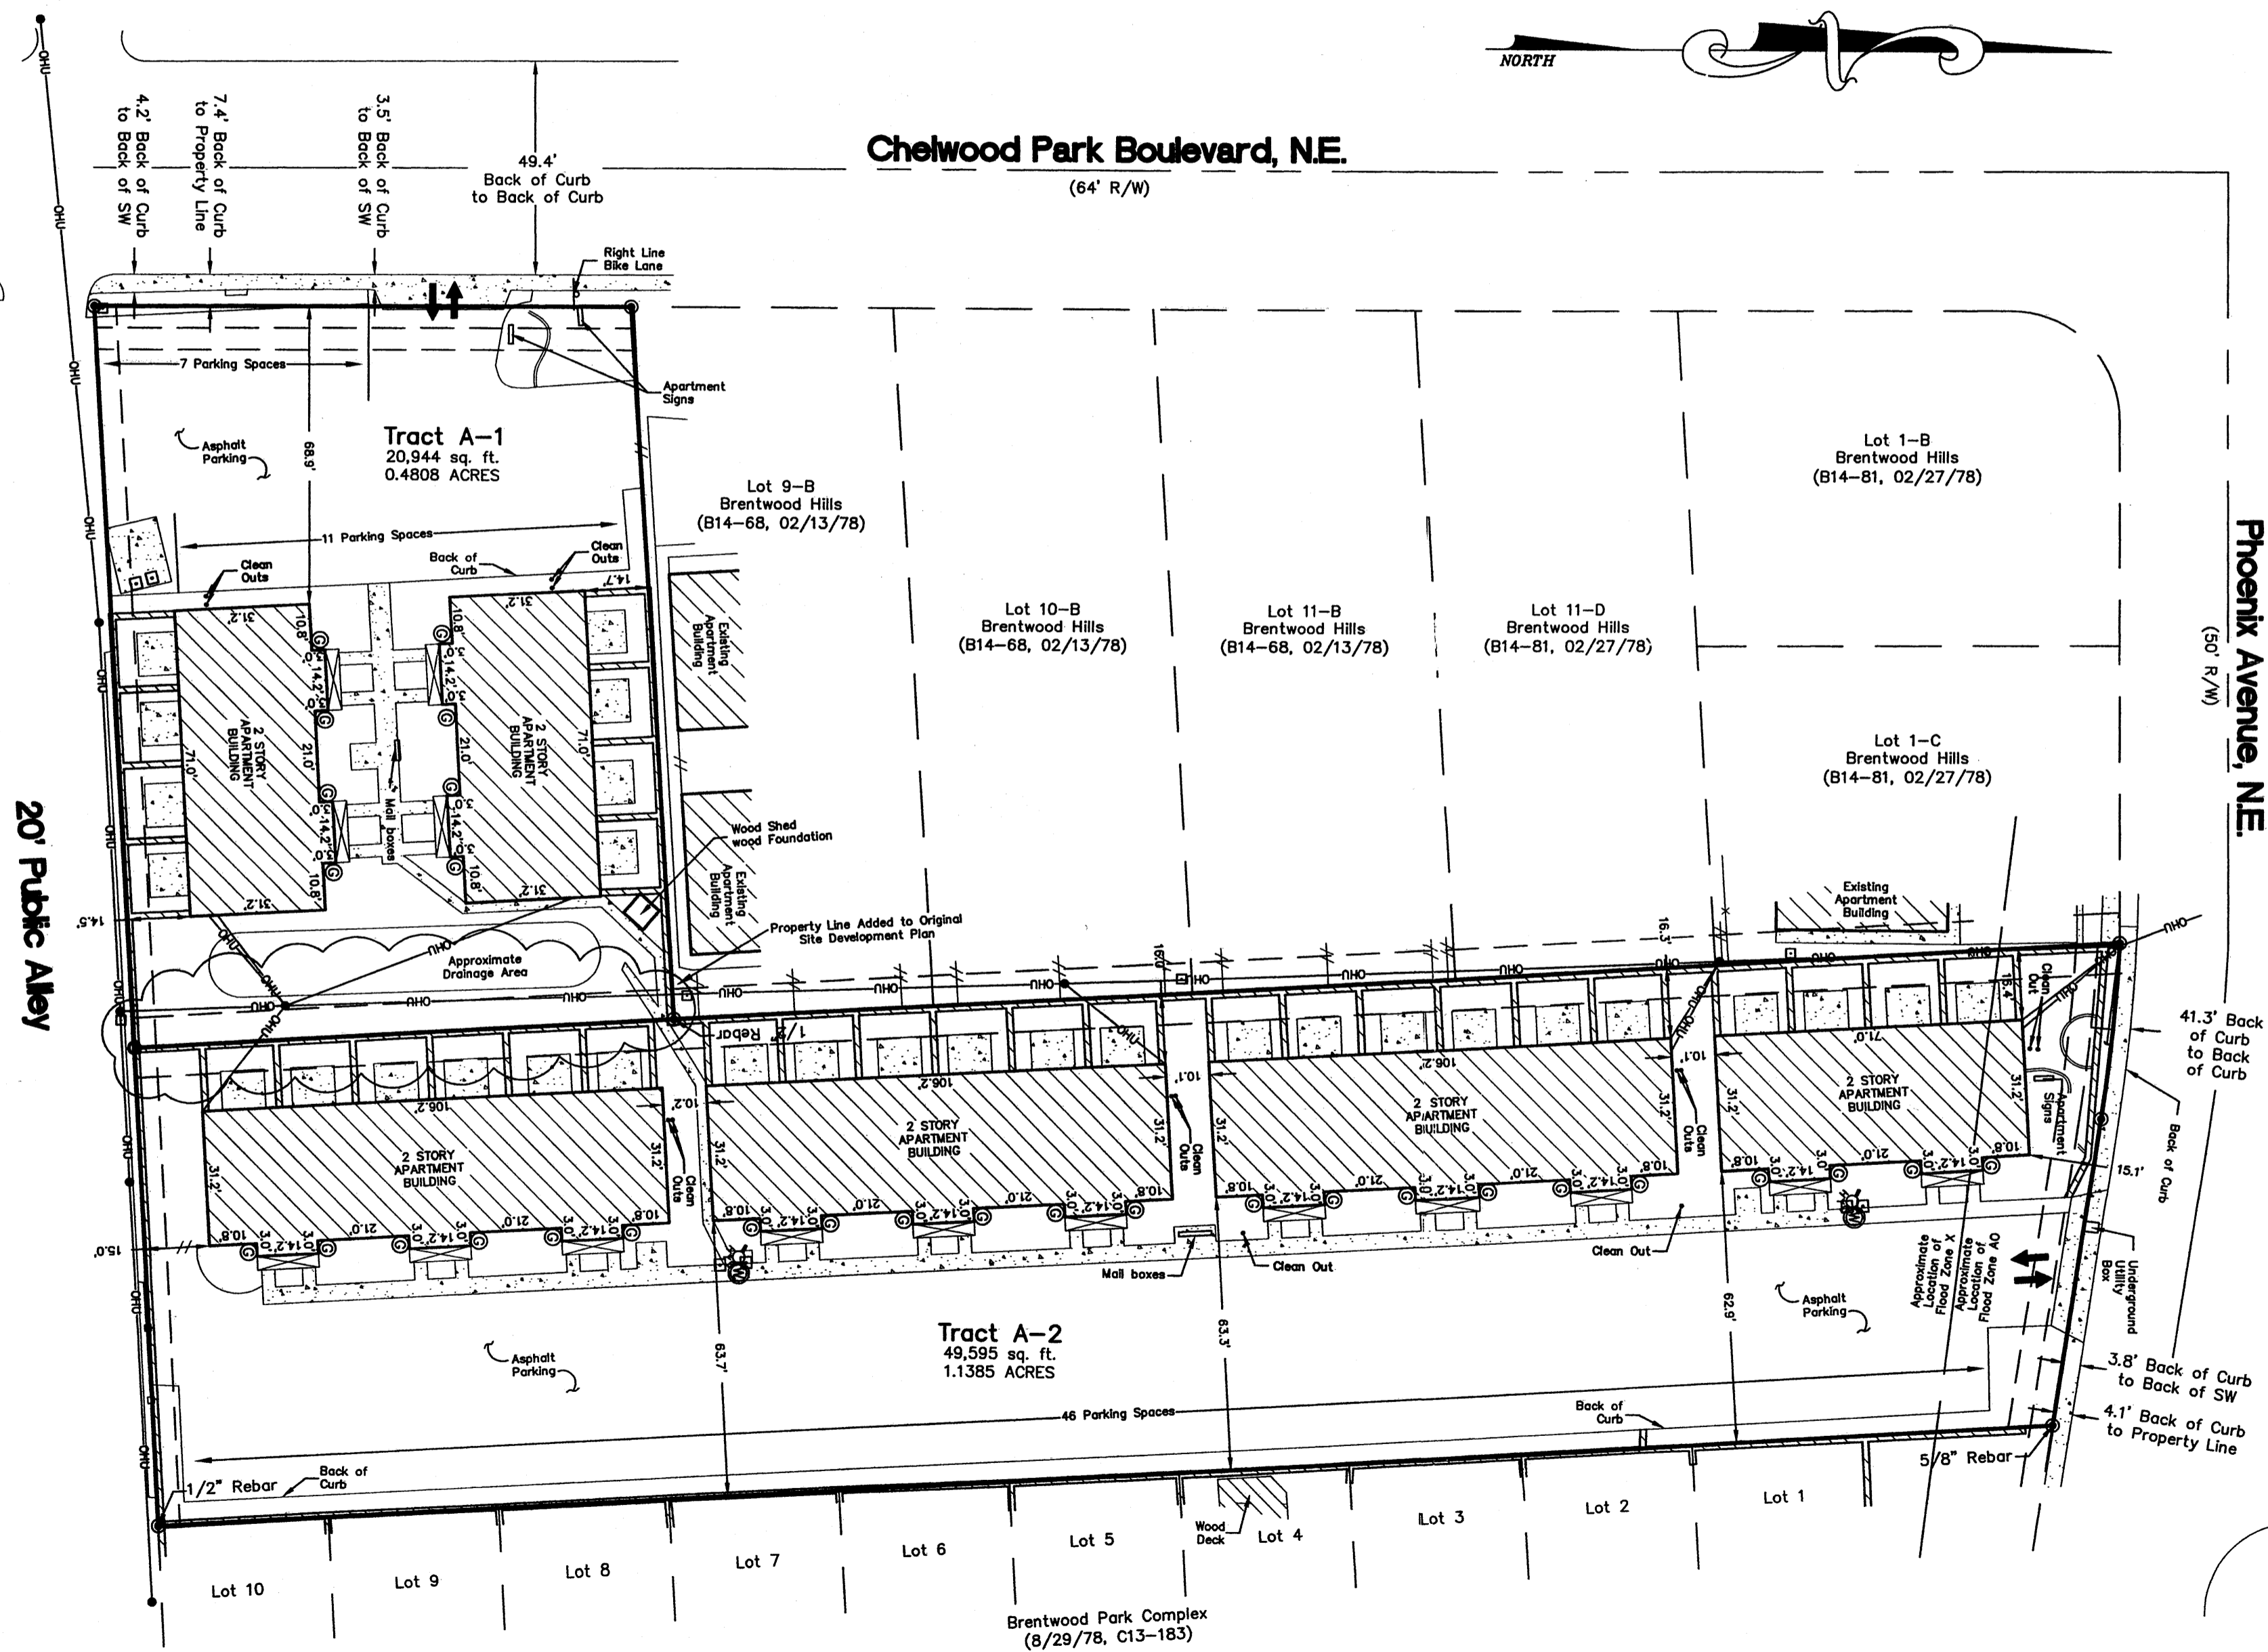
NORTH

Chelwood Park Boulevard, N.E.
(64' R/W)

4.2' Back of Curb to Back of SW
7.4' Back of Curb to Property Line
3.5' Back of Curb to Back of SW
49.4' Back of Curb to Back of Curb

Right Line Bike Lane
Apartment Signs
7 Parking Spaces
Asphalt Parking
68.9'
Tract A-1
20,944 sq. ft.
0.4808 ACRES

Lot 9-B
Brentwood Hills
(B14-68, 02/13/78)

Lot 1-B
Brentwood Hills
(B14-81, 02/27/78)

11 Parking Spaces
Back of Curb
Clean Outs
Clean Outs
14.7'
31.2'
10.8'
14.2'
3.0'
21.0'
71.0'
2 STORY APARTMENT BUILDING
Mail boxes
Existing Apartment Building

Lot 10-B
Brentwood Hills
(B14-68, 02/13/78)

Lot 11-B
Brentwood Hills
(B14-68, 02/13/78)

Lot 11-D
Brentwood Hills
(B14-81, 02/27/78)

Lot 1-C
Brentwood Hills
(B14-81, 02/27/78)

Phoenix Avenue, N.E.
(50' R/W)

20' Public Alley

Wood Shed wood Foundation
Existing Apartment Building
Property Line Added to Original Site Development Plan
Approximate Drainage Area
Existing Apartment Building
14.5'
16.0'
16.3'
OHU
1/2" Rebar
15.4'
Clean Out
41.3' Back of Curb to Back of Curb
106.2'
10.2'
10.1'
31.2'
71.0'
2 STORY APARTMENT BUILDING
Clean Outs
Apartment Signs
Back of Curb
15.1'
15.0'
Mail boxes
Clean Out
Clean Out
Approximate Location of Flood Zone X
Approximate Location of Flood Zone AO
Underground Utility Box
Asphalt Parking
62.9'
63.3'
63.7'
Tract A-2
49,595 sq. ft.
1.1385 ACRES
Asphalt Parking
46 Parking Spaces
Back of Curb
3.8' Back of Curb to Back of SW
4.1' Back of Curb to Property Line
5/8" Rebar
1/2" Rebar
Back of Curb
Wood Deck

Lot 10
Lot 9
Lot 8
Lot 7
Lot 6
Lot 5
Lot 4
Lot 3
Lot 2
Lot 1

Brentwood Park Complex
(8/29/78, C13-183)